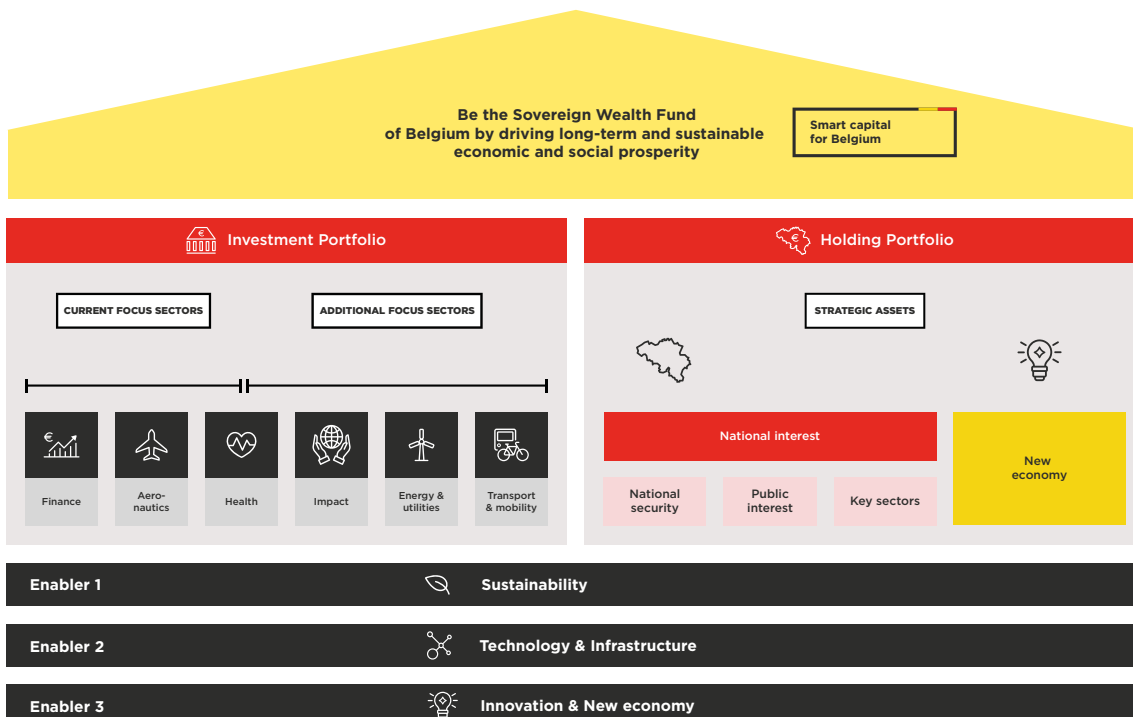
Be the Sovereign Wealth Fund of Belgium by driving long-term and sustainable economic and social prosperity

Smart capital for Belgium

€ Investment Portfolio

CURRENT FOCUS SECTORS

ADDITIONAL FOCUS SECTORS

€

Finance

Aeronautics

Health

Impact

Energy & utilities

Transport & mobility

€ Holding Portfolio

STRATEGIC ASSETS

National interest

National security

Public interest

Key sectors

New economy

Enabler 1 Sustainability

Enabler 2 Technology & Infrastructure

Enabler 3 Innovation & New economy